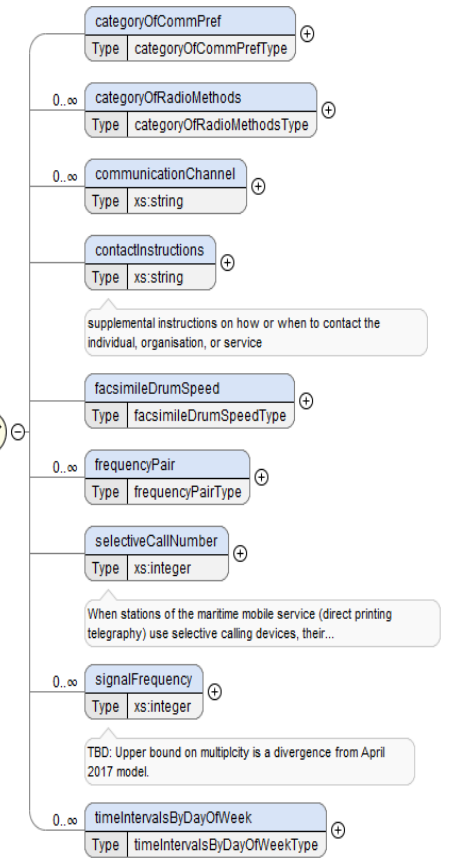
categoryOfCommPref
Type categoryOfCommPrefType

0..∞ categoryOfRadioMethods
Type categoryOfRadioMethodsType

0..∞ communicationChannel
Type xs:string

contactInstructions
Type xs:string

supplemental instructions on how or when to contact the individual, organisation, or service

facsimileDrumSpeed
Type facsimileDrumSpeedType

0..∞ frequencyPair
Type frequencyPairType

selectiveCallNumber
Type xs:integer

When stations of the maritime mobile service (direct printing telegraphy) use selective calling devices, their...

0..∞ signalFrequency
Type xs:integer

TBD: Upper bound on multiplcity is a divergence from April 2017 model.

0..∞ timeIntervalsByDayOfWeek
Type timeIntervalsByDayOfWeekType